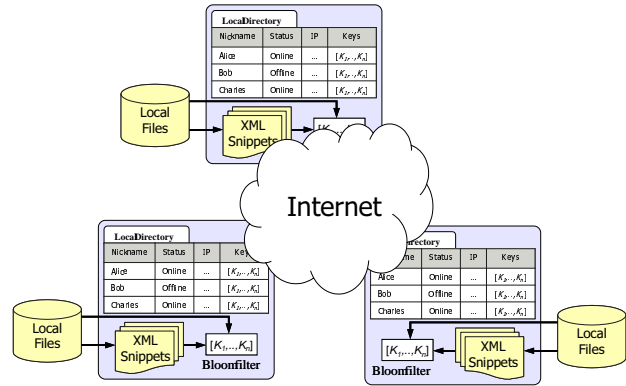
LocaDirectory

| Nickname | Status | IP | Keys |
|---|---|---|---|
| Alice | Online | ... | $[K_1,..,K_n]$ |
| Bob | Offline | ... | $[K_1,..,K_n]$ |
| Charles | Online | ... | $[K_1,..,K_n]$ |

Local Files

XML Snippets

$[K_1$ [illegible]

Internet

LocaDirectory

| Nickname | Status | IP | Keys |
|---|---|---|---|
| Alice | Online | ... | $[K_1,..,K_n]$ |
| Bob | Offline | ... | $[K_1,..,K_n]$ |
| Charles | Online | ... | $[K_1,..,K_n]$ |

Local Files

XML Snippets

$[K_1,...,K_n]$

Bloomfilter

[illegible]rectory

| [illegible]ame | Status | IP | Keys |
|---|---|---|---|
| Alice | Online | ... | $[K_1,..,K_n]$ |
| Bob | Offline | ... | $[K_1,..,K_n]$ |
| Charles | Online | ... | $[K_1,..,K_n]$ |

$[K_1,...,K_n]$

XML Snippets

Local Files

Bloomfilter